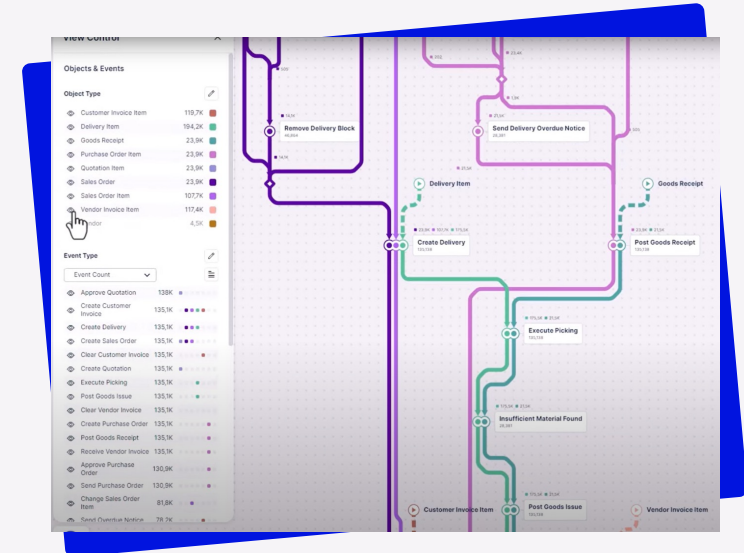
View Control

Objects & Events

Object Type

| | |
|---|---|
| Customer Invoice Item | 119,7K |
| Delivery Item | 194,2K |
| Goods Receipt | 23,9K |
| Purchase Order Item | 23,9K |
| Quotation Item | 23,9K |
| Sales Order | 23,9K |
| Sales Order Item | 107,7K |
| Vendor Invoice Item | 117,4K |
| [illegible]ndor | 4,5K |

Event Type

Event Count

| | |
|---|---|
| Approve Quotation | 138K |
| Create Customer Invoice | 135,1K |
| Create Delivery | 135,1K |
| Create Sales Order | 135,1K |
| Clear Customer Invoice | 135,1K |
| Create Quotation | 135,1K |
| Execute Picking | 135,1K |
| Post Goods Issue | 135,1K |
| Clear Vendor Invoice | 135,1K |
| Create Purchase Order Item | 135,1K |
| Post Goods Receipt | 135,1K |
| Receive Vendor Invoice | 135,1K |
| Approve Purchase Order | 130,9K |
| Send Purchase Order | 130,9K |
| Change Sales Order Item | 81,6K |
| Send Overdue Notice | 75,2K |

Remove Delivery Block

Send Delivery Overdue Notice

Delivery Item

Goods Receipt

Create Delivery

Post Goods Receipt

Execute Picking

Insufficient Material Found

Customer Invoice Item

Post Goods Issue

Vendor Invoice Item